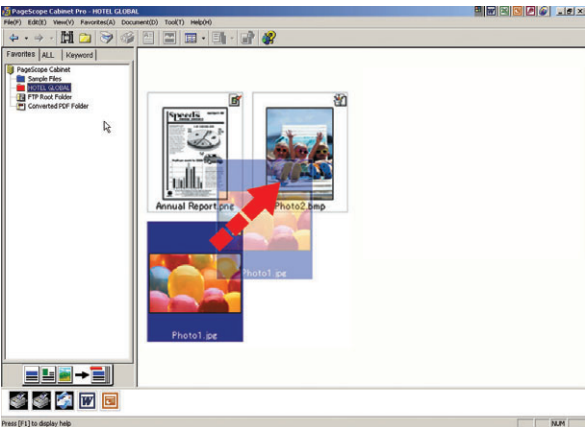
PageScope Cabinet Pro - HOTEL GLOBAL

File(F) Edit(E) View(V) Favorites(A) Document(D) Tool(T) Help(H)

Favorites | ALL | Keyword

PageScope Cabinet
Sample Files
HOTEL GLOBAL
FTP Root Folder
Converted PDF Folder

Speeds

Annual Report.png

Photo2.bmp

Photo1.jpe

Photo1.jpe

Press [F1] to display help

NUM